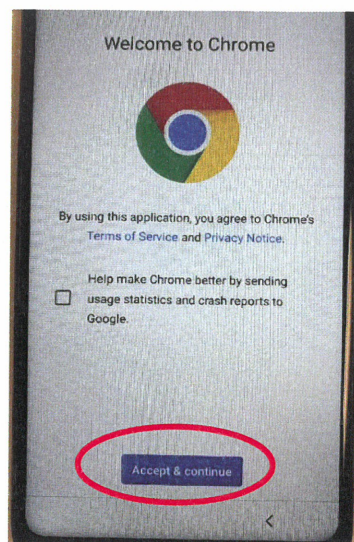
Welcome to Chrome

By using this application, you agree to Chrome's Terms of Service and Privacy Notice.

Help make Chrome better by sending usage statistics and crash reports to Google.

Accept & continue

<